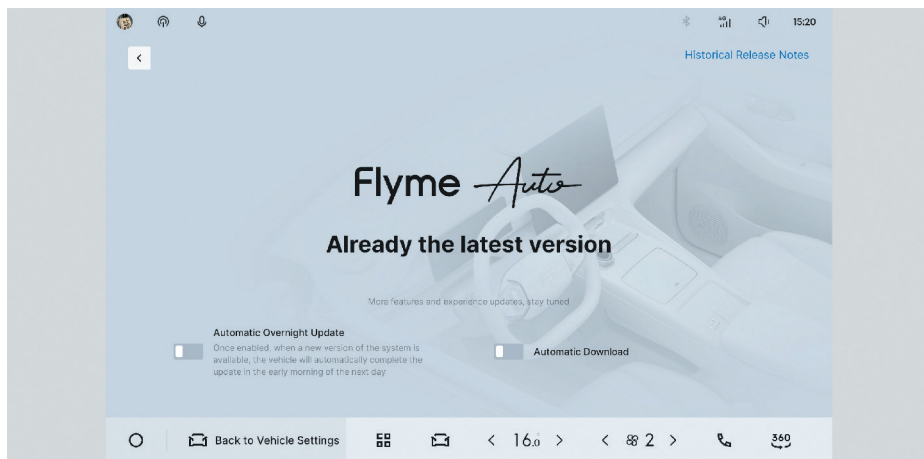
15:20

Historical Release Notes

Flyme Auto

Already the latest version

More features and experience updates, stay tuned

Automatic Overnight Update
Once enabled, when a new version of the system is available, the vehicle will automatically complete the update in the early morning of the next day

Automatic Download

Back to Vehicle Settings

16.0

2

360